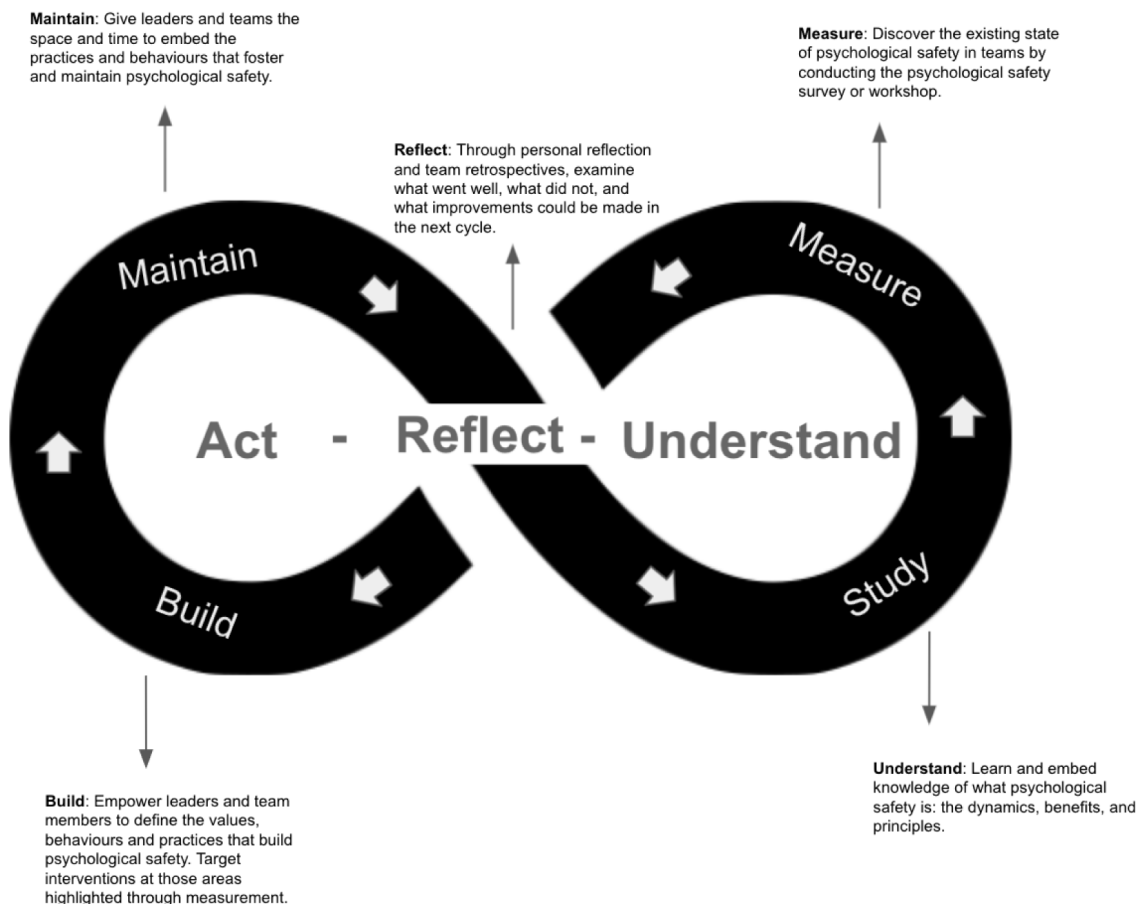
**Maintain**: Give leaders and teams the space and time to embed the practices and behaviours that foster and maintain psychological safety.

**Measure**: Discover the existing state of psychological safety in teams by conducting the psychological safety survey or workshop.

**Reflect**: Through personal reflection and team retrospectives, examine what went well, what did not, and what improvements could be made in the next cycle.

Maintain

Measure

Act - Reflect - Understand

Build

Study

**Understand**: Learn and embed knowledge of what psychological safety is: the dynamics, benefits, and principles.

**Build**: Empower leaders and team members to define the values, behaviours and practices that build psychological safety. Target interventions at those areas highlighted through measurement.